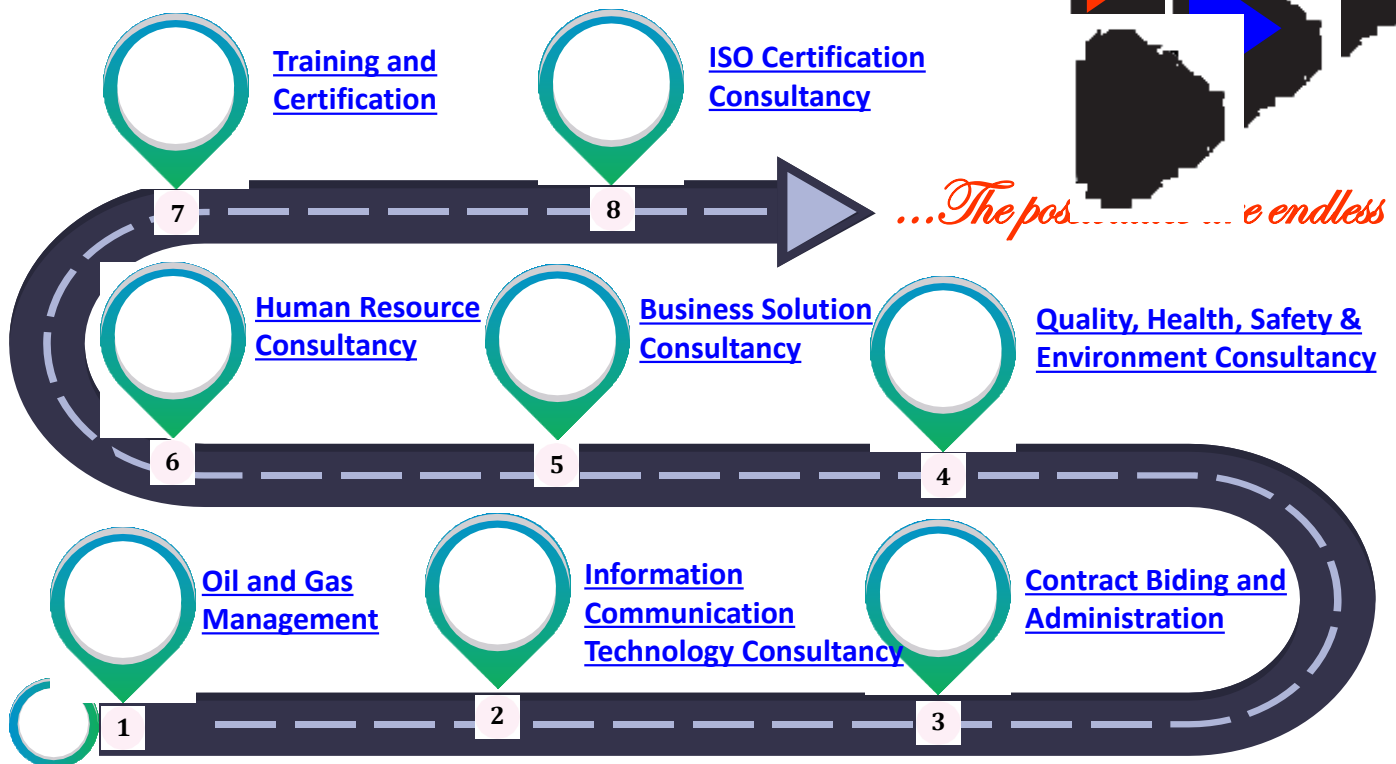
Training and Certification

ISO Certification Consultancy

7

8

...The pos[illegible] e endless

Human Resource Consultancy

Business Solution Consultancy

Quality, Health, Safety & Environment Consultancy

6

5

4

Oil and Gas Management

Information Communication Technology Consultancy

Contract Biding and Administration

1

2

3